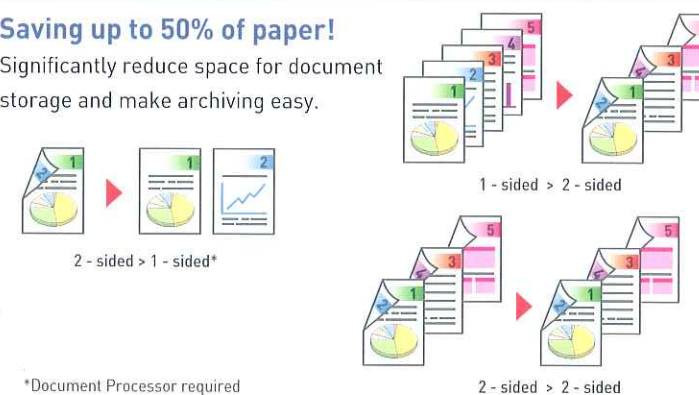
Saving up to 50% of paper!

Significantly reduce space for document storage and make archiving easy.

1 2 1 2

2 - sided > 1 - sided*

5 4 3 2 1 5 4 3 2 1

1 - sided > 2 - sided

5 4 3 2 1 5 4 3 2 1

2 - sided > 2 - sided

*Document Processor required